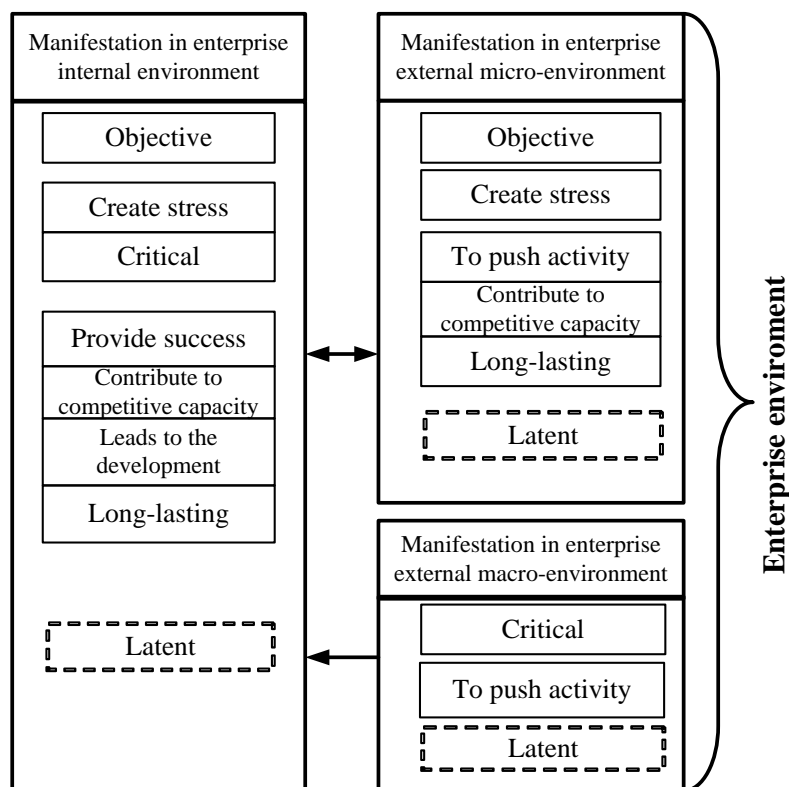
Manifestation in enterprise internal environment

Objective

Create stress

Critical

Provide success

Contribute to competitive capacity

Leads to the development

Long-lasting

Latent

Manifestation in enterprise external micro-environment

Objective

Create stress

To push activity

Contribute to competitive capacity

Long-lasting

Latent

Manifestation in enterprise external macro-environment

Critical

To push activity

Latent

Enterprise enviroment